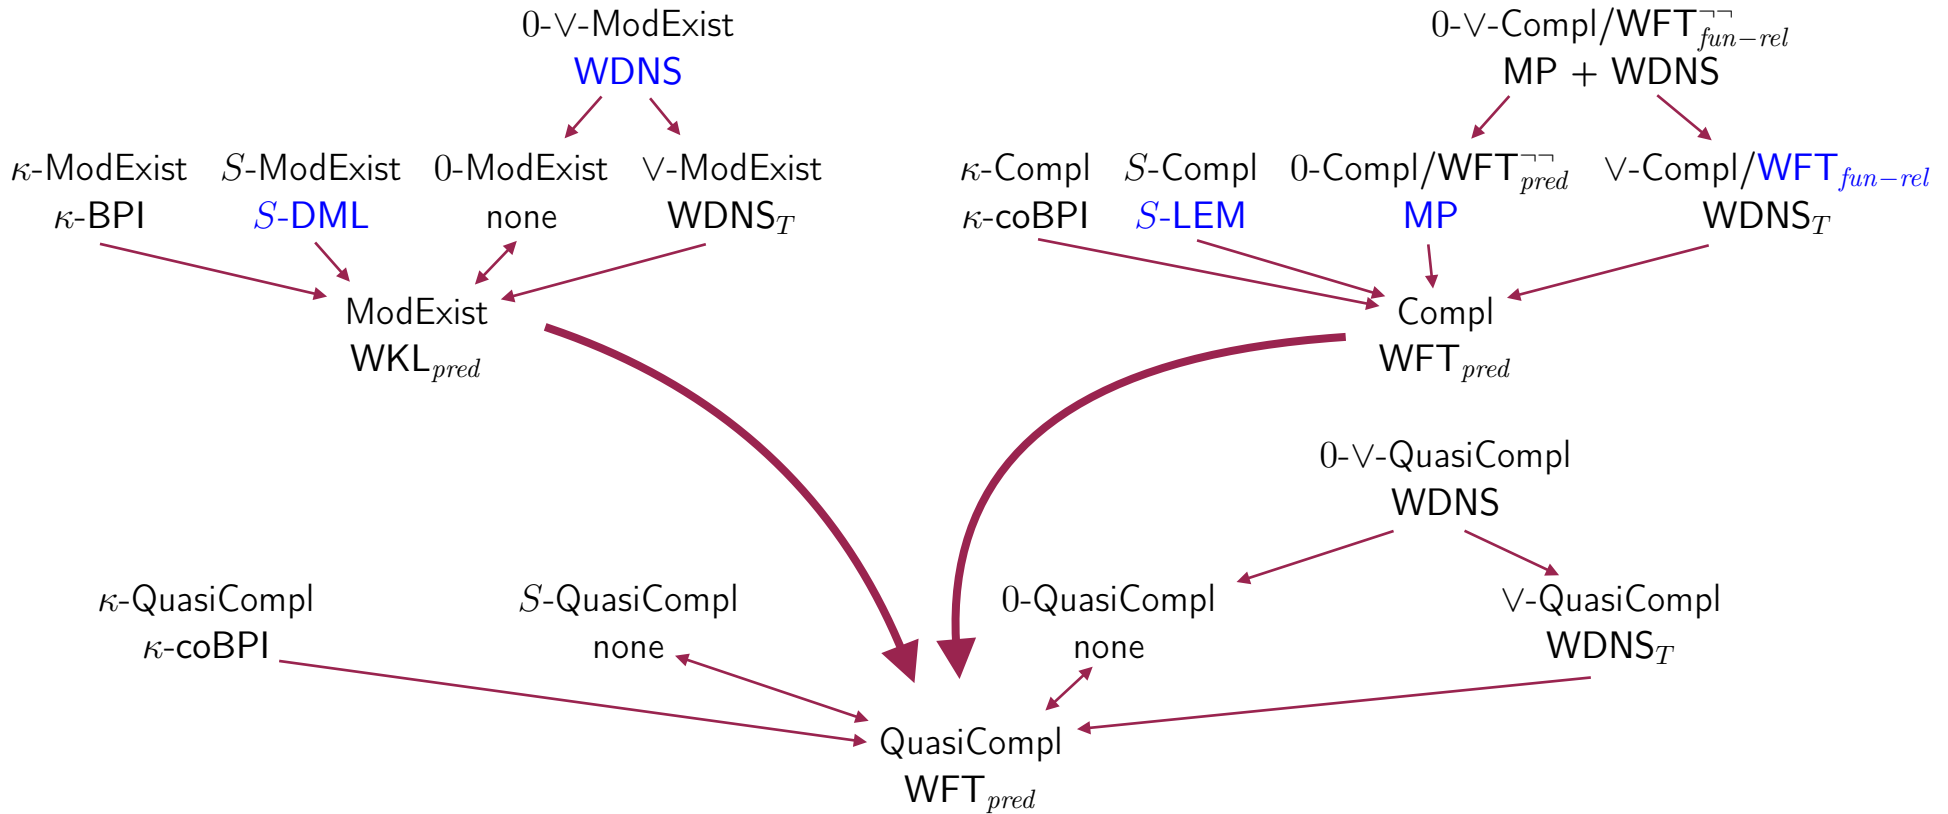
0-$\vee$-ModExist
WDNS

$\kappa$-ModExist
$\kappa$-BPI

$S$-ModExist
$S$-DML

0-ModExist
none

$\vee$-ModExist
WDNS$_T$

ModExist
WKL$_{pred}$

0-$\vee$-Compl/WFT$^{\neg\neg}_{fun-rel}$
MP + WDNS

$\kappa$-Compl
$\kappa$-coBPI

$S$-Compl
$S$-LEM

0-Compl/WFT$^{\neg\neg}_{pred}$
MP

$\vee$-Compl/WFT$_{fun-rel}$
WDNS$_T$

Compl
WFT$_{pred}$

0-$\vee$-QuasiCompl
WDNS

$\kappa$-QuasiCompl
$\kappa$-coBPI

$S$-QuasiCompl
none

0-QuasiCompl
none

$\vee$-QuasiCompl
WDNS$_T$

QuasiCompl
WFT$_{pred}$